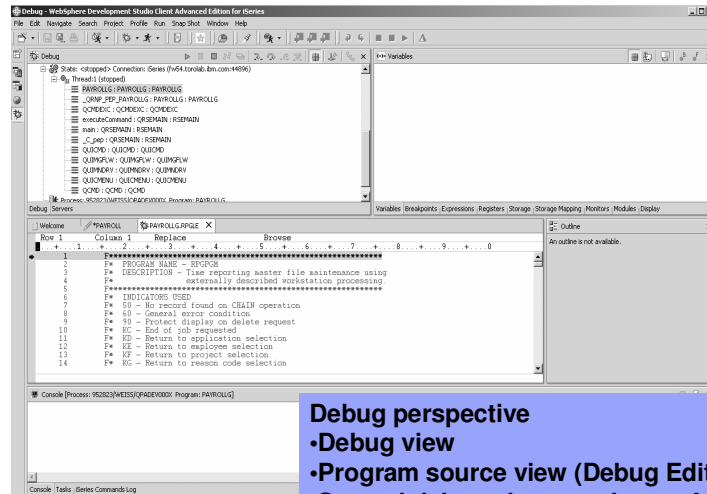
Debug - WebSphere Development Studio Client Advanced Edition for iSeries

File Edit Navigate Search Project Profile Run Snap Shot Window Help

Debug

State: <stopped> Connection: iSeries (fw54.torolab.ibm.com:44896)

Thread:1 (stopped)

PAYROLLG : PAYROLLG : PAYROLLG

_QRNP_PEP_PAYROLLG : PAYROLLG : PAYROLLG

QCMDEXC : QCMDEXC : QCMDEXC

executeCommand : QRSEMAIN : RSEMAIN

main : QRSEMAIN : RSEMAIN

_C_pep : QRSEMAIN : RSEMAIN

QUICMD : QUICMD : QUICMD

QUIMGFLW : QUIMGFLW : QUIMGFLW

QUIMNDRV : QUIMNDRV : QUIMNDRV

QUICMENU : QUICMENU : QUICMENU

QCMD : QCMD : QCMD

Process: 952823/WEISS/QPADEV000X Program: PAYROLLG

Debug Servers

Variables

Variables Breakpoints Expressions Registers Storage Storage Mapping Monitors Modules Display

Welcome *PAYROLL PAYROLLG.RPGLE

Row 1 Column 1 Replace Browse

....+....1....+....2....+....3....+....4....+....5....+....6....+....7....+....8....+....9....+....0

| | |
|---|---|
| 1 | F*************************************************************** |
| 2 | F* PROGRAM NAME - RPGPGM |
| 3 | F* DESCRIPTION - Time reporting master file maintenance using |
| 4 | F* externally described workstation processing |
| 5 | F*************************************************************** |
| 6 | F* INDICATORS USED |
| 7 | F* 50 - No record found on CHAIN operation |
| 8 | F* 60 - General error condition |
| 9 | F* 90 - Protect display on delete request |
| 10 | F* KC - End of job requested |
| 11 | F* KD - Return to application selection |
| 12 | F* KE - Return to employee selection |
| 13 | F* KF - Return to project selection |
| 14 | F* KG - Return to reason code selection |

Outline

An outline is not available.

Console [Process: 952823/WEISS/QPADEV000X Program: PAYROLLG]

Console Tasks iSeries Commands Log

Debug perspective

•Debug view

•Program source view (Debug Edit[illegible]